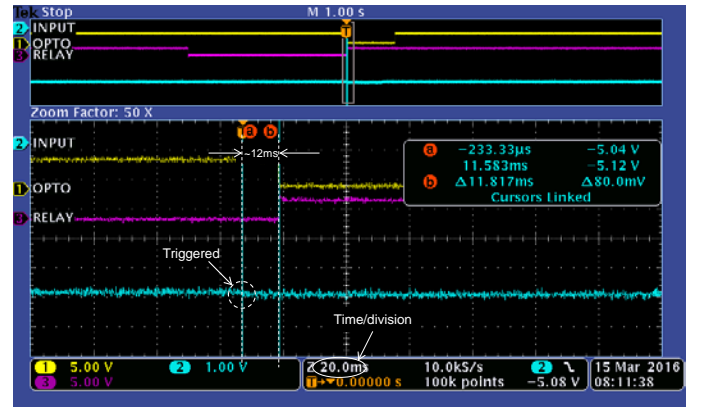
Tek Stop
M 1.00 s
2 INPUT
1 OPTO
3 RELAY
T
Zoom Factor: 50 X
T a b
2 INPUT
~12ms
a −233.33μs −5.04 V
11.583ms −5.12 V
b Δ11.817ms Δ80.0mV
Cursors Linked
1 OPTO
3 RELAY
Triggered
Time/division
1 5.00 V
2 1.00 V
3 5.00 V
Z 20.0ms
T ▸0.00000 s
10.0kS/s
100k points
2 ⁊
−5.08 V
15 Mar 2016
08:11:38